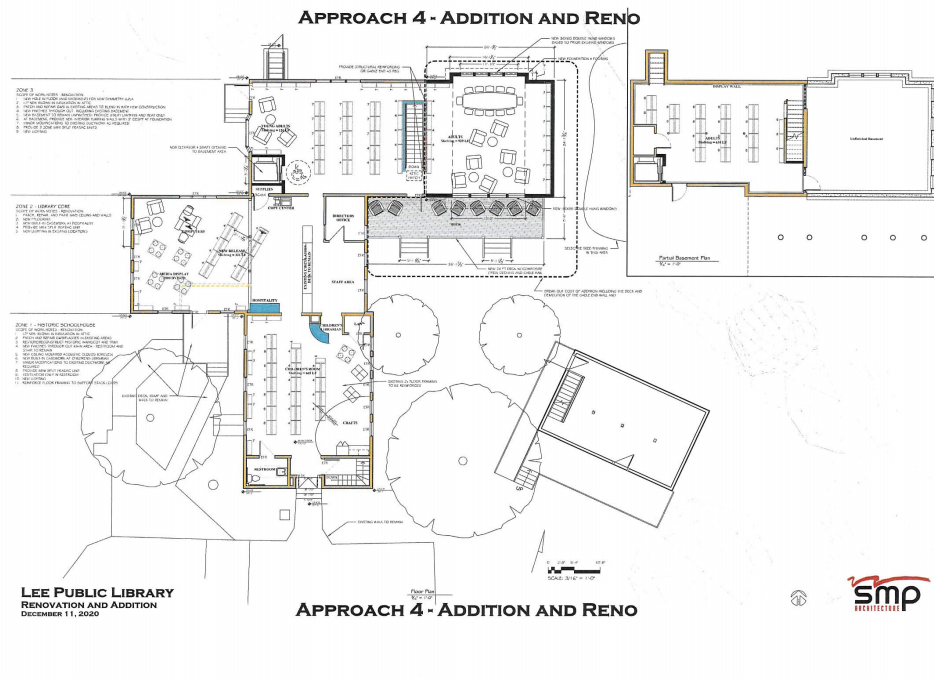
Approach 4 - Addition and Reno

ZONE 3

ZONE 2 - LIBRARY CORE

ZONE 1 - HISTORIC SCHOOLHOUSE

ADULTS

YOUNG ADULTS

SUPPLIES

COPY CENTER

DIRECTOR OFFICE

NEW RELEASE

MEDIA DISPLAY

HOSPITALITY

STAFF AREA

CHILDREN'S ROOM

CRAFTS

RESTROOM

DECK

DISPLAY WALL

ADULTS

Unfinished Basement

Partial Basement Plan

Floor Plan

SCALE: 3/16" = 1'-0"

Lee Public Library
Renovation and Addition
December 11, 2020

Approach 4 - Addition and Reno

smp
ARCHITECTURE